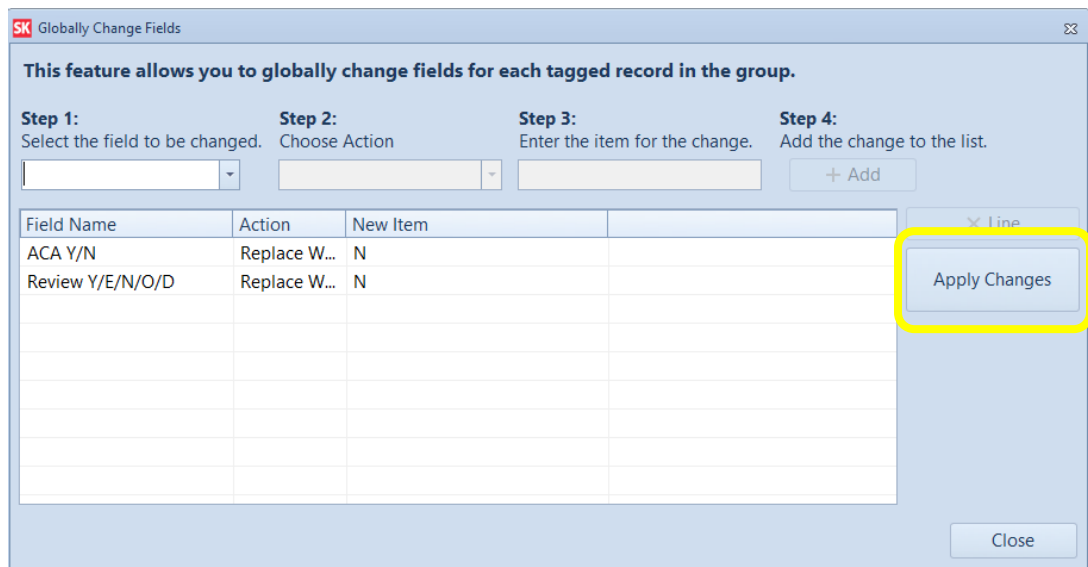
SK Globally Change Fields

This feature allows you to globally change fields for each tagged record in the group.

Step 1:
Select the field to be changed.

Step 2:
Choose Action

Step 3:
Enter the item for the change.

Step 4:
Add the change to the list.

+ Add

| Field Name | Action | New Item | |
|---|---|---|---|
| ACA Y/N | Replace W... | N | |
| Review Y/E/N/O/D | Replace W... | N | |

× Line

Apply Changes

Close